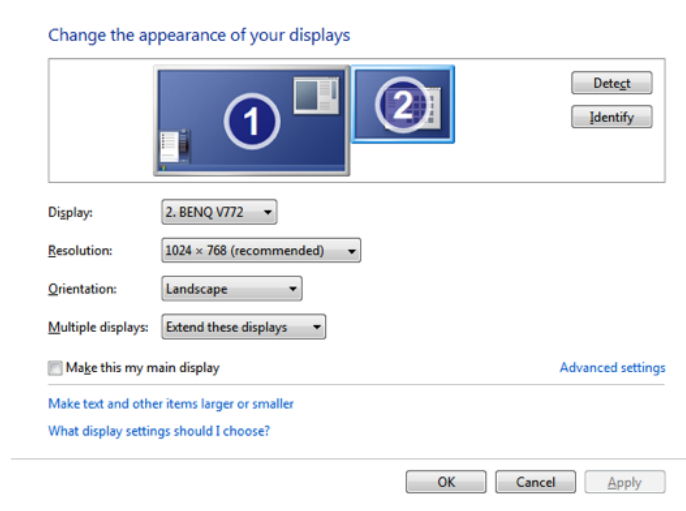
Change the appearance of your displays

1

2

Detect

Identify

Display: 2. BENQ V772

Resolution: 1024 × 768 (recommended)

Orientation: Landscape

Multiple displays: Extend these displays

Make this my main display

Advanced settings

Make text and other items larger or smaller

What display settings should I choose?

OK

Cancel

Apply